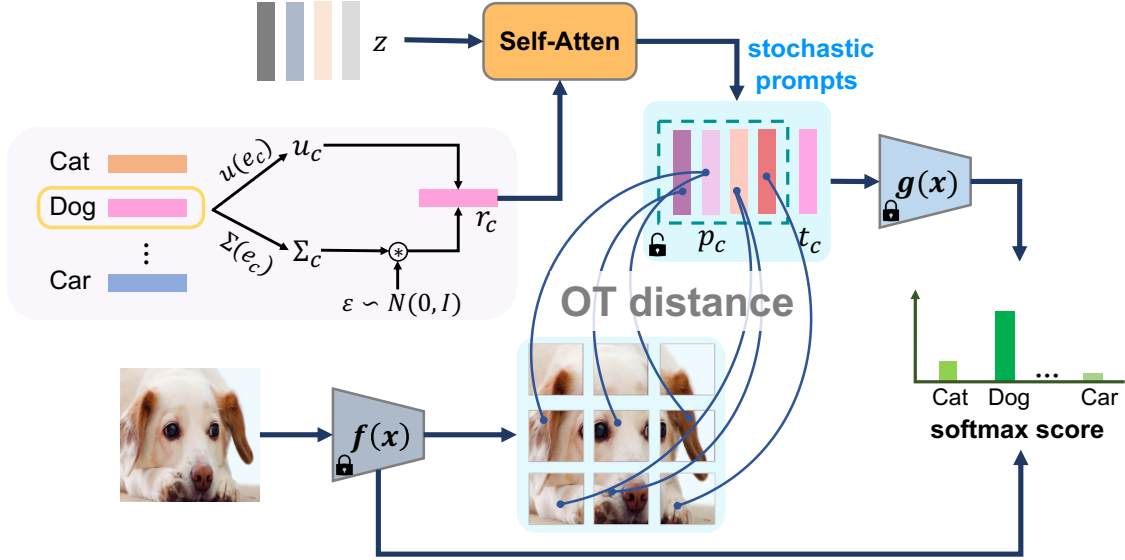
$z$

Self-Atten

stochastic prompts

Cat

Dog

Car

$u(e_c)$

$u_c$

$\Sigma(e_c)$

$\Sigma_c$

$r_c$

$\varepsilon \backsim N(0, I)$

$p_c$

$t_c$

$g(x)$

OT distance

$f(x)$

Cat Dog ... Car

softmax score